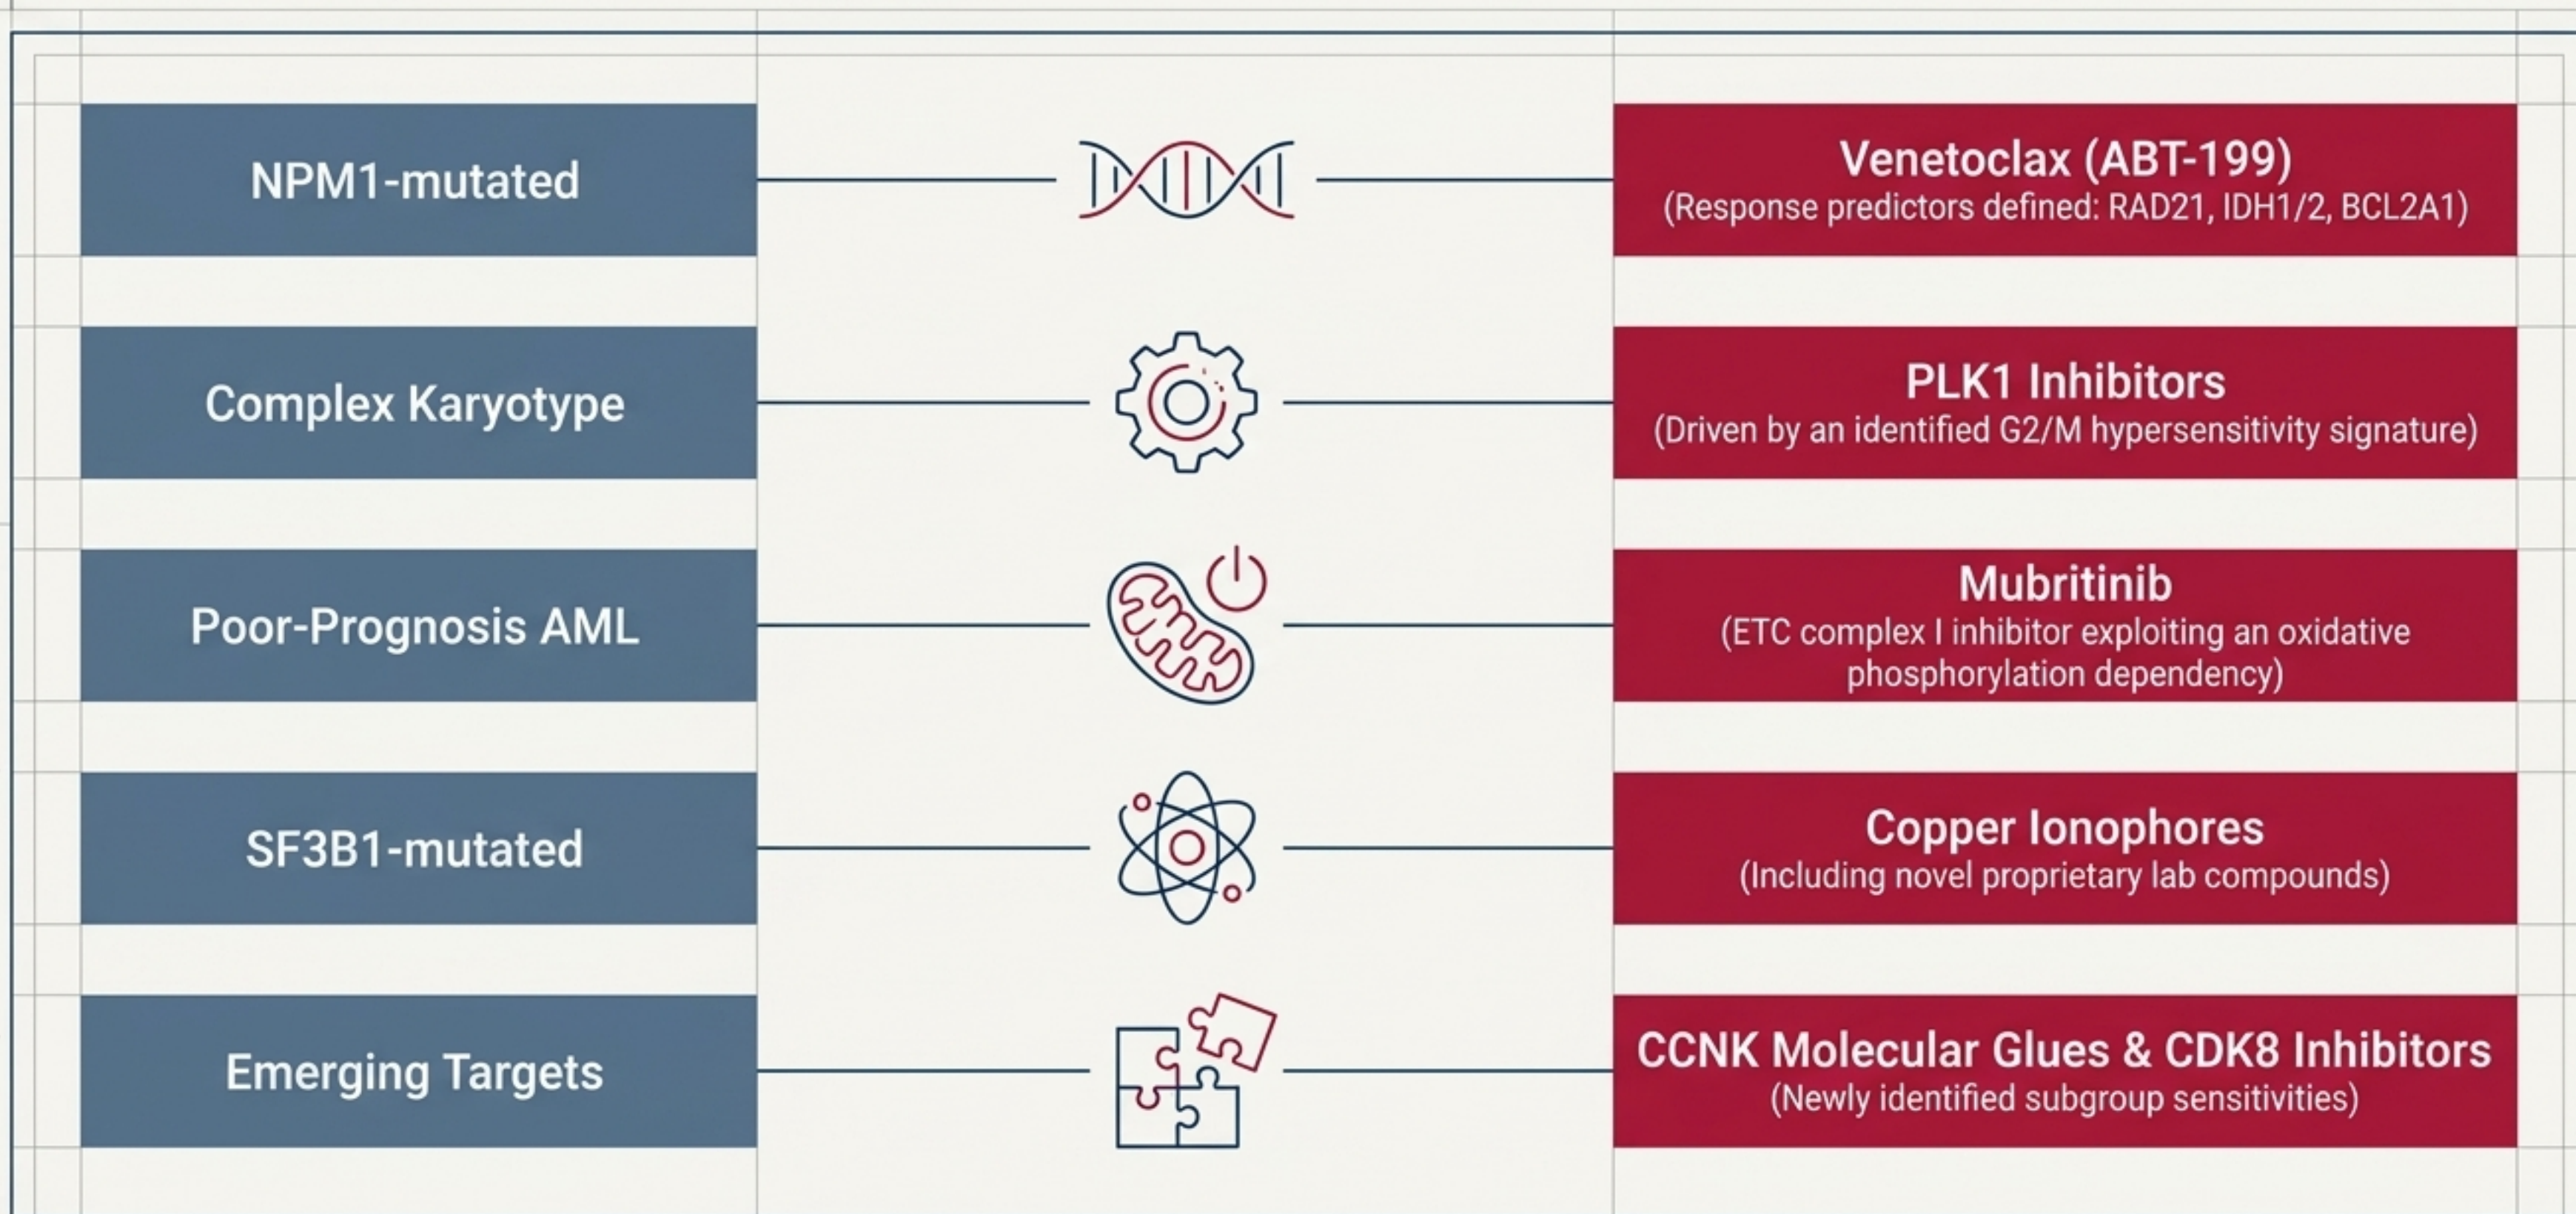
NPM1-mutated

Venetoclax (ABT-199)
(Response predictors defined: RAD21, IDH1/2, BCL2A1)

Complex Karyotype

PLK1 Inhibitors
(Driven by an identified G2/M hypersensitivity signature)

Poor-Prognosis AML

Mubritinib
(ETC complex I inhibitor exploiting an oxidative phosphorylation dependency)

SF3B1-mutated

Copper Ionophores
(Including novel proprietary lab compounds)

Emerging Targets

CCNK Molecular Glues & CDK8 Inhibitors
(Newly identified subgroup sensitivities)